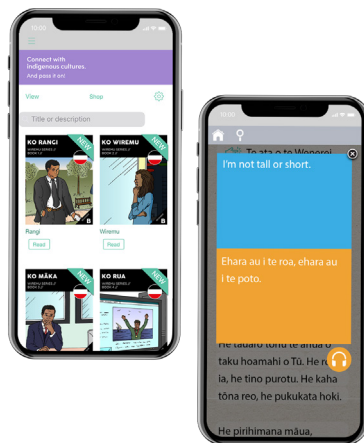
Connect with indigenous cultures. And pass it on!

View

Shop

Title or description

KO RANGI

WIREMU SERIES // BOOK 1.1

NEW

KO WIREMU

WIREMU SERIES // BOOK 1.2

NEW

Rangi

Read

Wiremu

Read

KO MĀKA

WIREMU SERIES // BOOK 2.1

KO RUA

WIREMU SERIES // BOOK 2.2

NEW

Te ata o te Wenerei

I'm not tall or short.

Ehara au i te roa, ehara au i te poto.

He tauaro tonu te ahua o taku hoamahi o Tū. He ra ia, he tino purotu. He kaha tōna reo, he pukukata hoki.

He pirihimana māua,